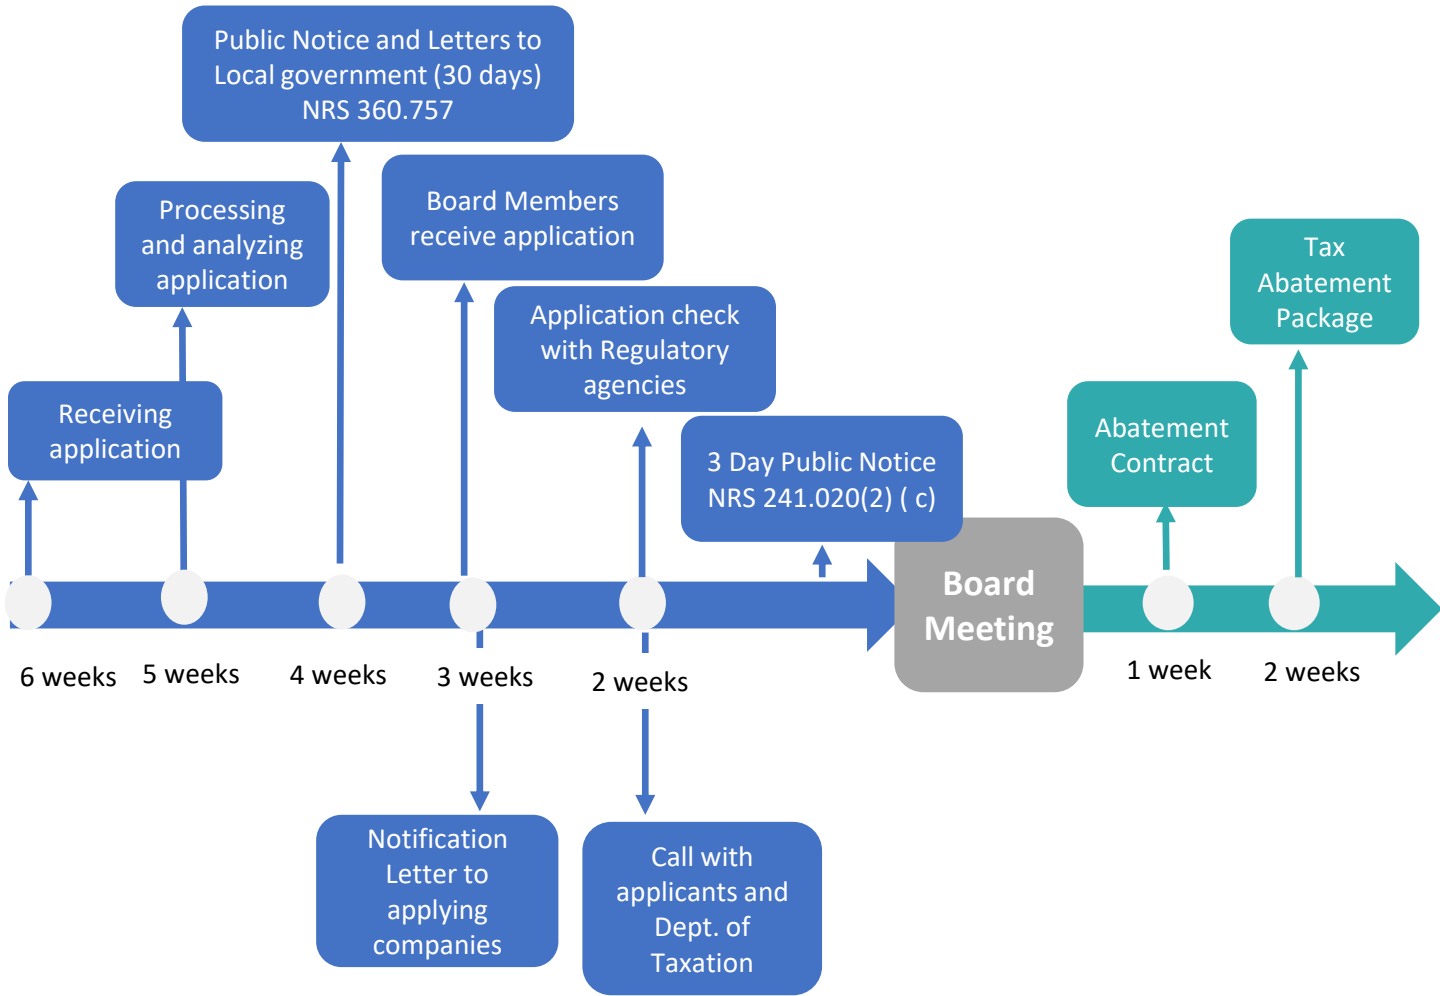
Public Notice and Letters to Local government (30 days) NRS 360.757

Processing and analyzing application

Board Members receive application

Tax Abatement Package

Application check with Regulatory agencies

Receiving application

Abatement Contract

3 Day Public Notice NRS 241.020(2) ( c)

Board Meeting

6 weeks

5 weeks

4 weeks

3 weeks

2 weeks

1 week

2 weeks

Notification Letter to applying companies

Call with applicants and Dept. of Taxation